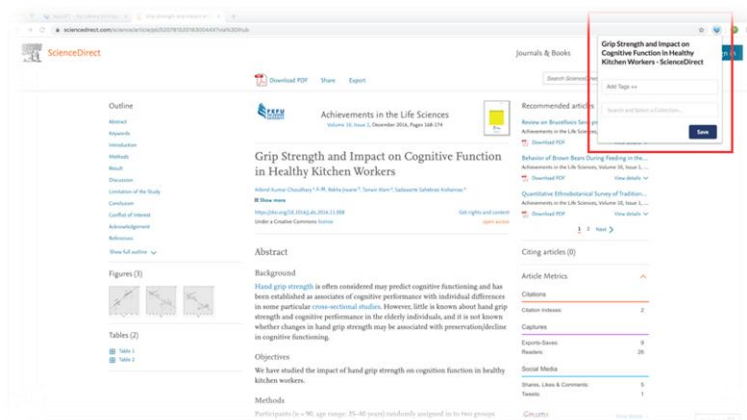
ScienceDirect

Journals & Books

Download PDF Share Export

Grip Strength and Impact on Cognitive Function in Healthy Kitchen Workers - ScienceDirect

Add Tags +

Search and Select a Collection...

Save

Outline

Abstract
Keywords
Introduction
Methods
Result
Discussion
Limitation of the Study
Conclusion
Conflict of interest
Acknowledgement
References

Show full outline

Figures (3)

Tables (2)

Table 1
Table 2

Achievements in the Life Sciences
Volume 10, Issue 2, December 2016, Pages 168-174

Grip Strength and Impact on Cognitive Function in Healthy Kitchen Workers

Show more

https://doi.org/10.1016/j.als.2016.11.008
Under a Creative Commons license

Get rights and content
open access

Abstract

Background

Hand grip strength is often considered may predict cognitive functioning and has been established as associates of cognitive performance with individual differences in some particular cross-sectional studies. However, little is known about hand grip strength and cognitive performance in the elderly individuals, and it is not known whether changes in hand grip strength may be associated with preservation/decline in cognitive functioning.

Objectives

We have studied the impact of hand grip strength on cognition function in healthy kitchen workers.

Methods

Participants (n = 90, age range: 35–40 years) randomly assigned in to two groups

Recommended articles

Review on Brucellosis Sero...
Achievements in the Life Sciences, ...
Download PDF

Behavior of Brown Bears During Feeding in the...
Achievements in the Life Sciences, Volume 10...
Download PDF View details

Quantitative Ethnobotanical Survey of Tradition...
Achievements in the Life Sciences, Volume 10...
Download PDF View details

1 2 Next

Citing articles (0)

Article Metrics

Citations

Citation Indexes: 2

Captures

Exports-Saves: 9
Readers: 26

Social Media

Shares, Likes & Comments: 5
Tweets: 1